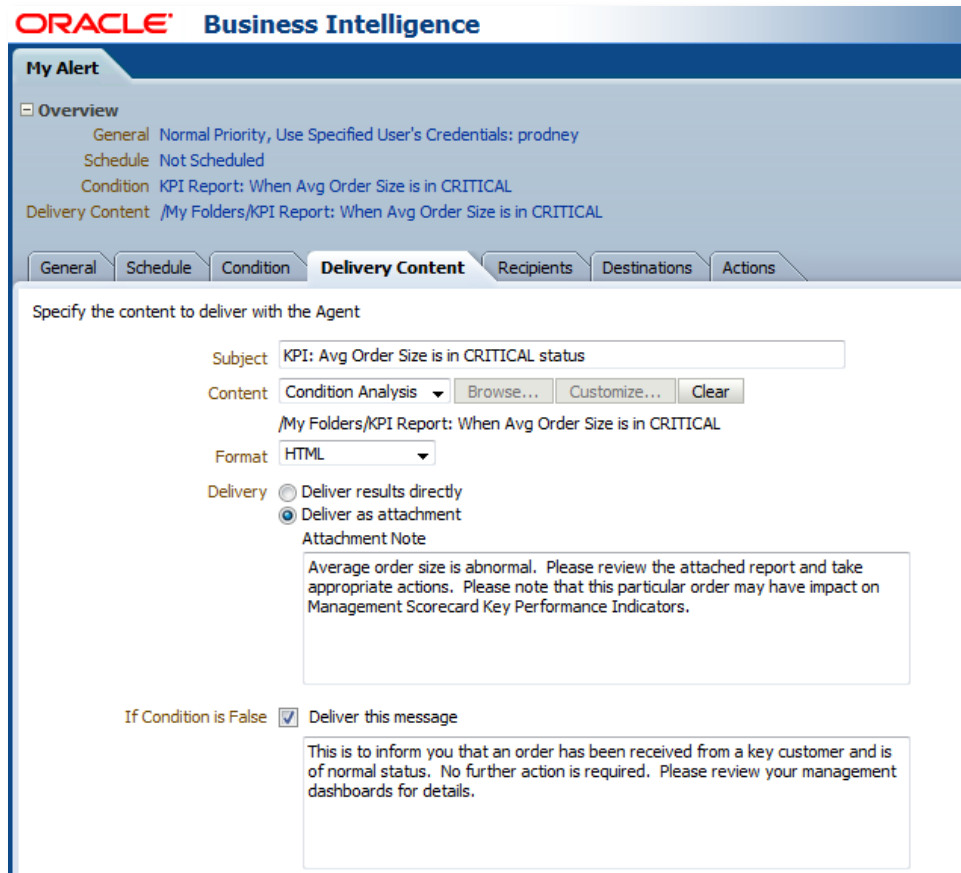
ORACLE® Business Intelligence

My Alert

⊟ Overview

General Normal Priority, Use Specified User's Credentials: prodney
Schedule Not Scheduled
Condition KPI Report: When Avg Order Size is in CRITICAL
Delivery Content /My Folders/KPI Report: When Avg Order Size is in CRITICAL

General | Schedule | Condition | Delivery Content | Recipients | Destinations | Actions

Specify the content to deliver with the Agent

Subject KPI: Avg Order Size is in CRITICAL status

Content Condition Analysis Browse... Customize... Clear

/My Folders/KPI Report: When Avg Order Size is in CRITICAL

Format HTML

Delivery Deliver results directly
Deliver as attachment

Attachment Note

Average order size is abnormal. Please review the attached report and take appropriate actions. Please note that this particular order may have impact on Management Scorecard Key Performance Indicators.

If Condition is False Deliver this message

This is to inform you that an order has been received from a key customer and is of normal status. No further action is required. Please review your management dashboards for details.